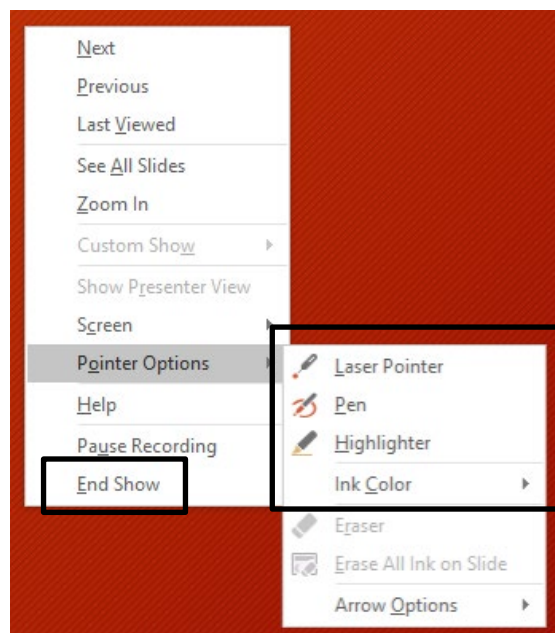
Next
Previous
Last Viewed
See All Slides
Zoom In
Custom Show
Show Presenter View
Screen
Pointer Options
Help
Pause Recording
End Show

Laser Pointer
Pen
Highlighter
Ink Color
Eraser
Erase All Ink on Slide
Arrow Options